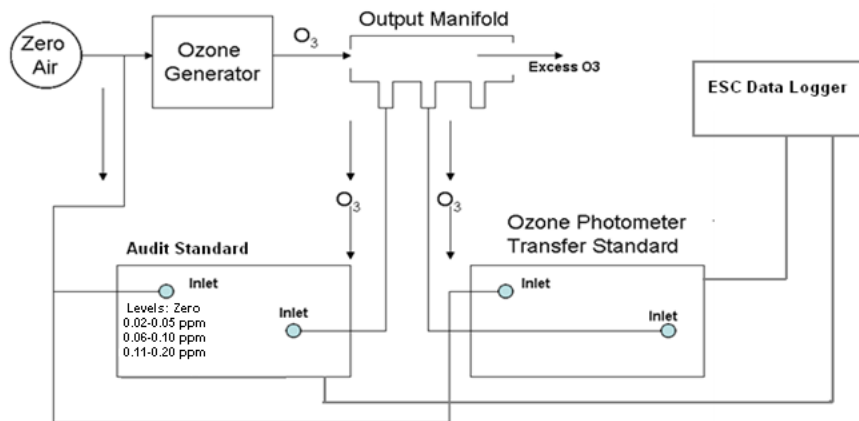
Zero Air

Ozone Generator

$O_3$

Output Manifold

Excess O3

ESC Data Logger

$O_3$

$O_3$

Audit Standard

Inlet

Levels: Zero
0.02-0.05 ppm
0.06-0.10 ppm
0.11-0.20 ppm

Inlet

Ozone Photometer Transfer Standard

Inlet

Inlet